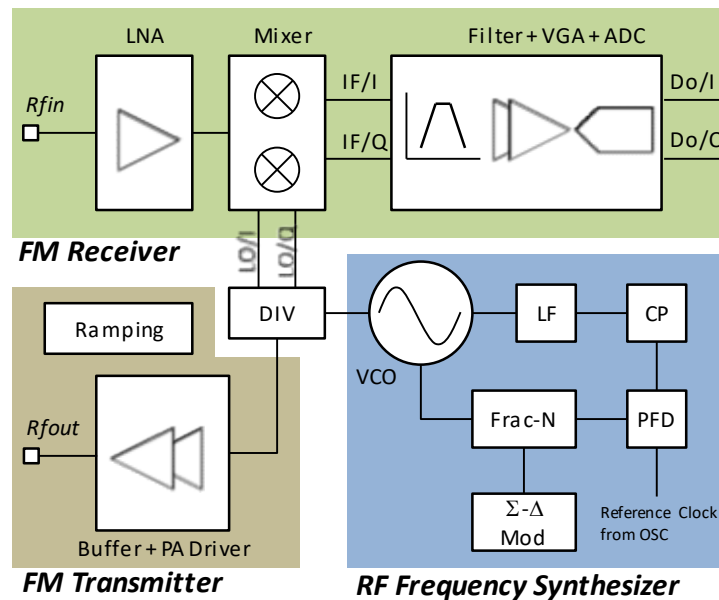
LNA

Mixer

Filter + VGA + ADC

Rfin

IF/I

IF/Q

Do/I

Do/Q

FM Receiver

LO/I

LO/Q

Ramping

DIV

LF

CP

VCO

Rfout

Frac-N

PFD

$\Sigma$-$\Delta$ Mod

Reference Clock from OSC

Buffer + PA Driver

FM Transmitter

RF Frequency Synthesizer